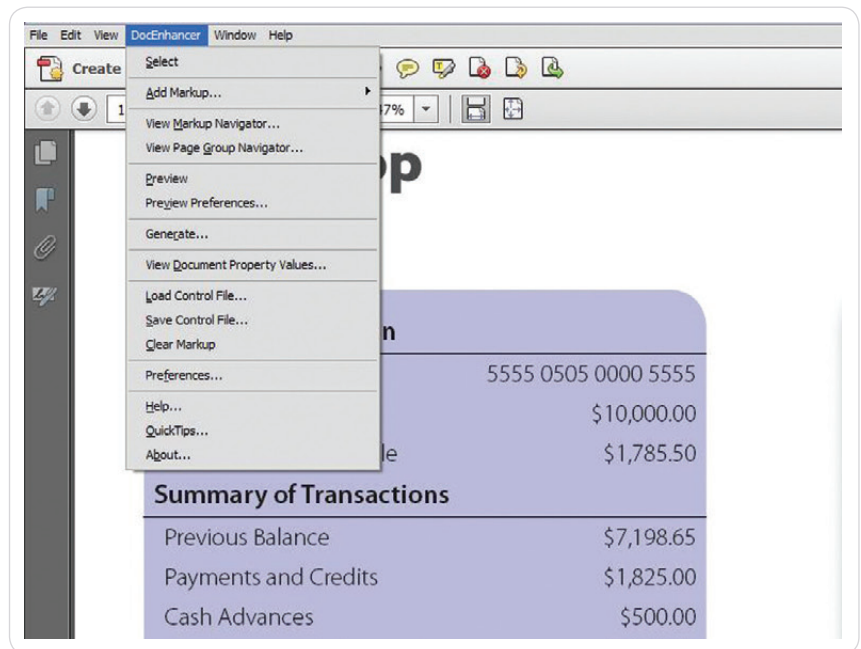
File Edit View DocEnhancer Window Help

Create

1

37%

Select
Add Markup...
View Markup Navigator...
View Page Group Navigator...
Preview
Preview Preferences...
Generate...
View Document Property Values...
Load Control File...
Save Control File...
Clear Markup
Preferences...
Help...
QuickTips...
About...

op

n

5555 0505 0000 5555

$10,000.00

le $1,785.50

Summary of Transactions

| Previous Balance | $7,198.65 |
|---|---|
| Payments and Credits | $1,825.00 |
| Cash Advances | $500.00 |